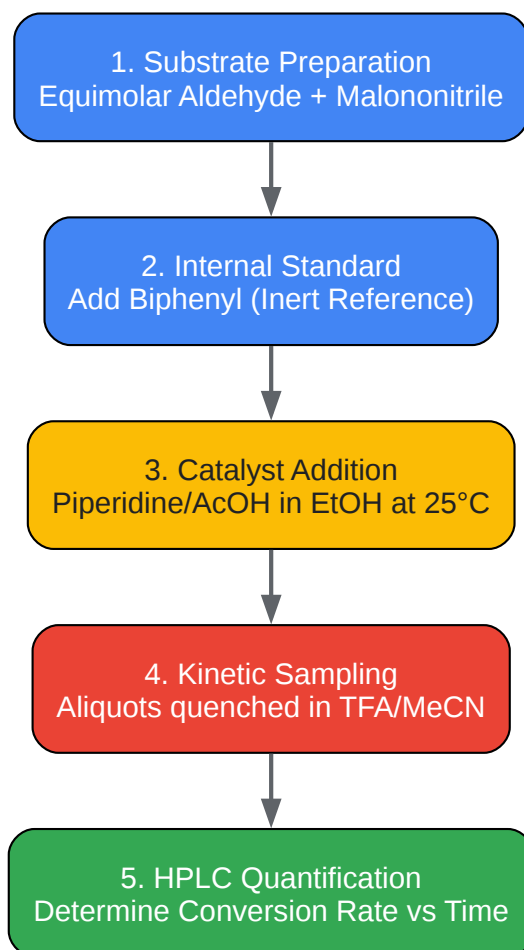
1. Substrate Preparation
Equimolar Aldehyde + Malononitrile

2. Internal Standard
Add Biphenyl (Inert Reference)

3. Catalyst Addition
Piperidine/AcOH in EtOH at 25°C

4. Kinetic Sampling
Aliquots quenched in TFA/MeCN

5. HPLC Quantification
Determine Conversion Rate vs Time